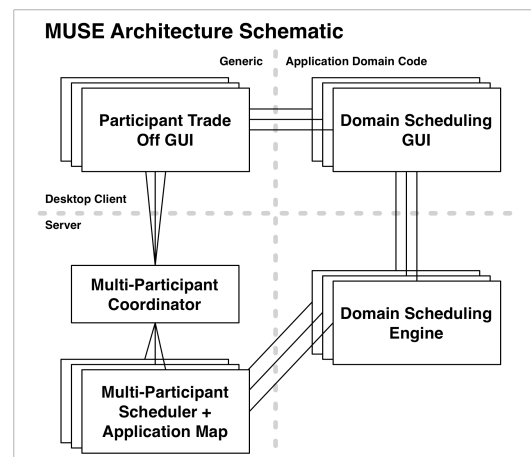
MUSE Architecture Schematic

Generic

Application Domain Code

Participant Trade Off GUI

Domain Scheduling GUI

Desktop Client

Server

Multi-Participant Coordinator

Domain Scheduling Engine

Multi-Participant Scheduler + Application Map